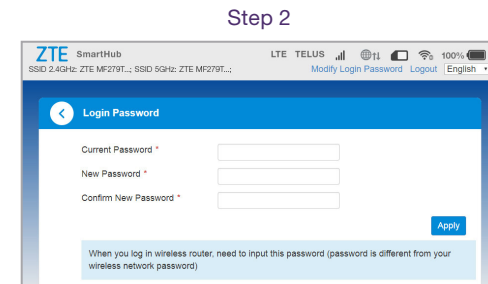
Step 2

ZTE SmartHub

SSID 2.4GHz: ZTE MF279T...; SSID 5GHz: ZTE MF279T...;

LTE TELUS 100%

Modify Login Password Logout English

Login Password

Current Password *

New Password *

Confirm New Password *

Apply

When you log in wireless router, need to input this password (password is different from your wireless network password)